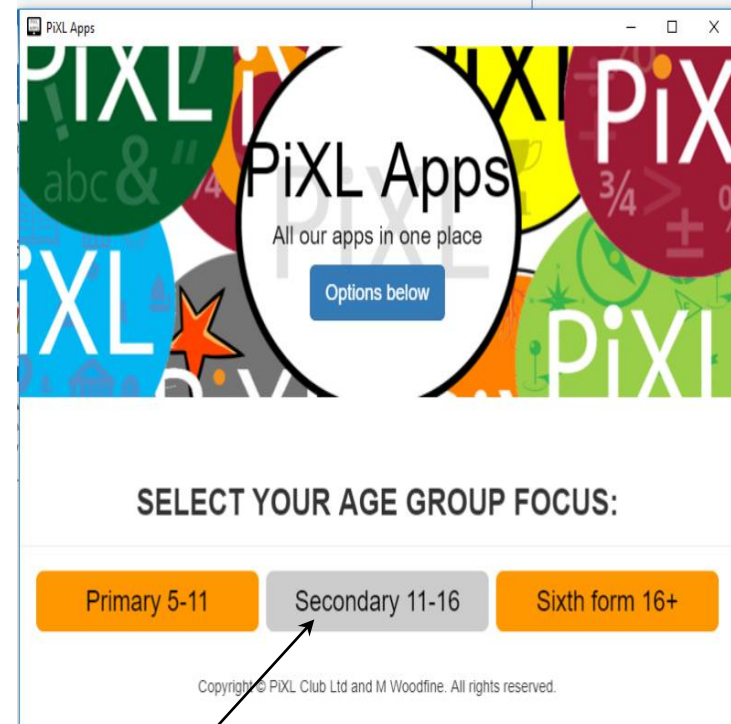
PiXL Apps

– ☐ X

PiXL

abc & "

PiXL

PiXL Apps

All our apps in one place

Options below

PiXL

PiX

3/4

±

PiXL

SELECT YOUR AGE GROUP FOCUS:

Primary 5-11

Secondary 11-16

Sixth form 16+

Copyright © PiXL Club Ltd and M Woodfine. All rights reserved.